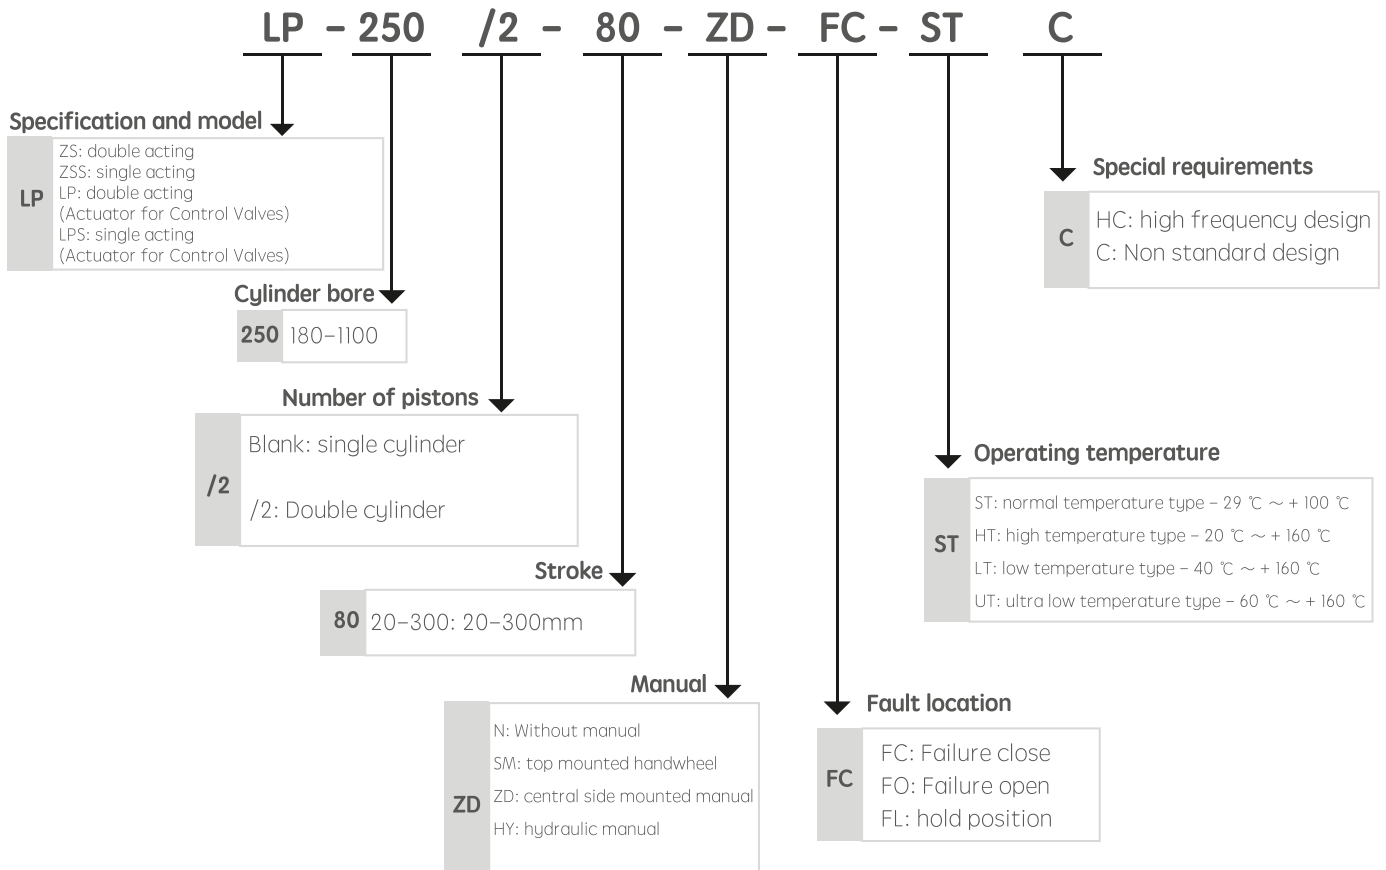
LP - 250 /2 - 80 - ZD - FC - ST C

Specification and model

LP
ZS: double acting
ZSS: single acting
LP: double acting
(Actuator for Control Valves)
LPS: single acting
(Actuator for Control Valves)

Cylinder bore

250
180–1100

Number of pistons

/2
Blank: single cylinder
/2: Double cylinder

Stroke

80
20–300: 20–300mm

Manual

ZD
N: Without manual
SM: top mounted handwheel
ZD: central side mounted manual
HY: hydraulic manual

Fault location

FC
FC: Failure close
FO: Failure open
FL: hold position

Operating temperature

ST
ST: normal temperature type – 29 ℃ ~ + 100 ℃
HT: high temperature type – 20 ℃ ~ + 160 ℃
LT: low temperature type – 40 ℃ ~ + 160 ℃
UT: ultra low temperature type – 60 ℃ ~ + 160 ℃

Special requirements

C
HC: high frequency design
C: Non standard design